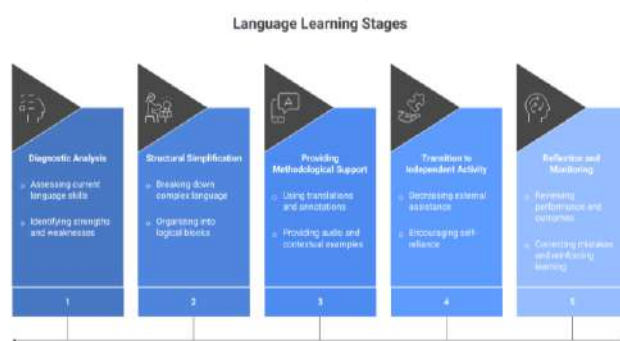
Language Learning Stages

Diagnostic Analysis

Assessing current language skills

Identifying strengths and weaknesses

1

Structural Simplification

Breaking down complex language

Organizing into logical blocks

2

Providing Methodological Support

Using translations and annotations

Providing audio and contextual examples

3

Transition to Independent Activity

Decreasing external assistance

Encouraging self-reliance

4

Reflection and Monitoring

Reviewing performance and outcomes

Correcting mistakes and reinforcing learning

5